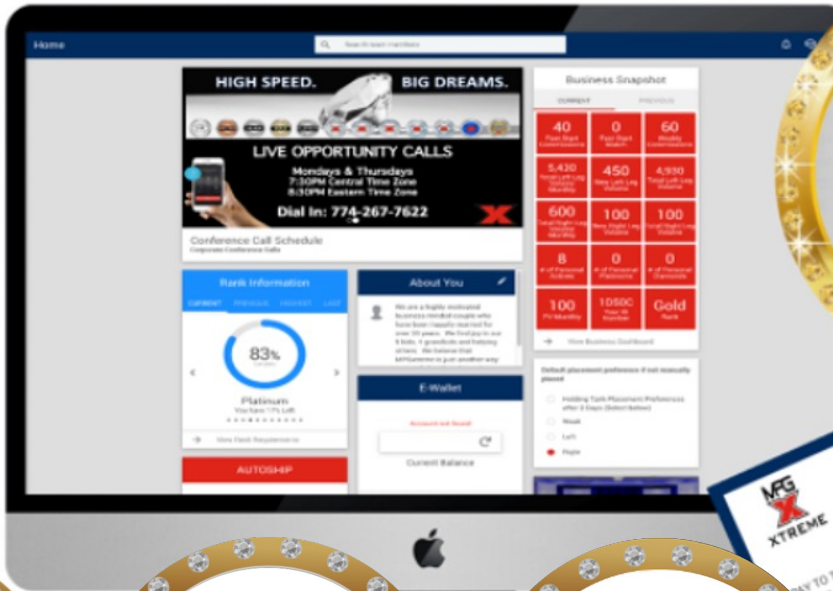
Home

Search team members

HIGH SPEED. BIG DREAMS.

LIVE OPPORTUNITY CALLS

Mondays & Thursdays
7:30PM Central Time Zone
8:30PM Eastern Time Zone

Dial In: 774-267-7622

Conference Call Schedule
Corporate Conference Calls

Business Snapshot

CURRENT PREVIOUS

40
First Sight Commissions

0
First Sight Match

60
Weekly Commissions

5,430
Total Left Leg Volume Monthly

450
New Left Leg Volume

4,930
Total Left Leg Volume

600
Total Right Leg Volume Monthly

100
New Right Leg Volume

100
Total Right Leg Volume

8
# of Personal Actives

0
# of Personal Platinums

0
# of Personal Diamonds

100
PV Monthly

10500
Your ID Number

Gold
Rank

View Business Dashboard

Rank Information

CURRENT PREVIOUS HIGHEST LAST

83%

Platinum
You have 17% Left

View Rank Requirements

About You

We are a highly motivated business minded couple who have been happily married for over 20 years. We find joy in our 6 kids, 4 grandkids and helping others. We believe that MFGXtreme is just another way

E-Wallet

Account not found

Current Balance

Default placement preference if not manually placed

Holding Tank Placement Preferences after 3 Days (Select Below)

Weak

Left

Right

AUTOSHIP

MFG X XTREME